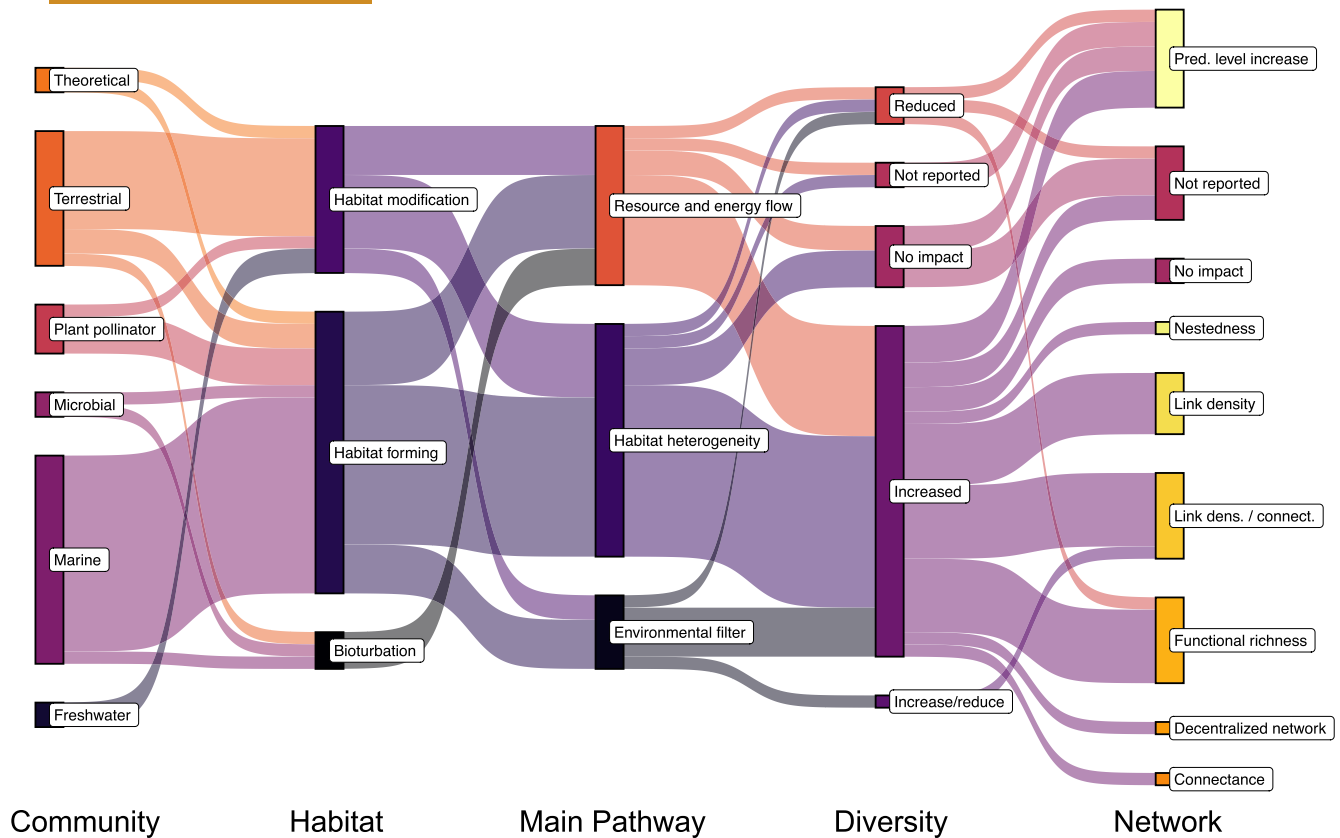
Theoretical
Terrestrial
Plant pollinator
Microbial
Marine
Freshwater

Habitat modification
Habitat forming
Bioturbation

Resource and energy flow
Habitat heterogeneity
Environmental filter

Reduced
Not reported
No impact
Increased
Increase/reduce

Pred. level increase
Not reported
No impact
Nestedness
Link density
Link dens. / connect.
Functional richness
Decentralized network
Connectance

Community
Habitat
Main Pathway
Diversity
Network